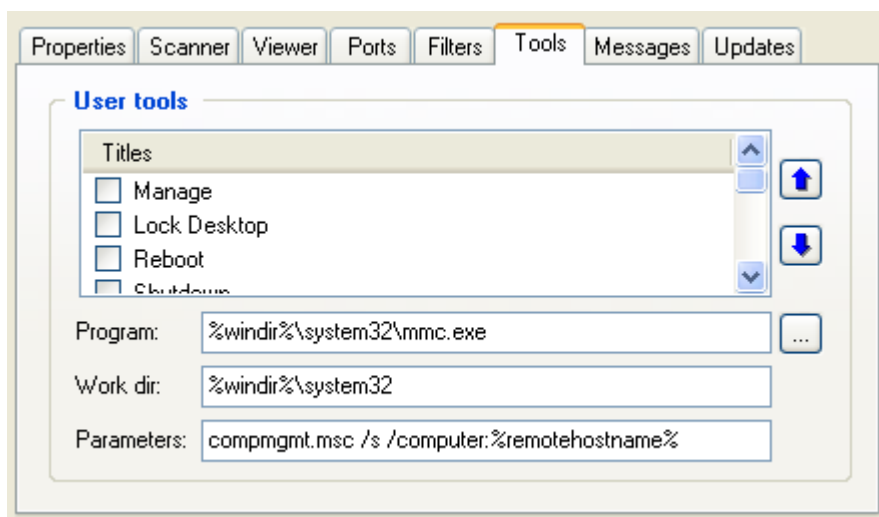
Properties Scanner Viewer Ports Filters Tools Messages Updates

User tools

Titles

Manage

Lock Desktop

Reboot

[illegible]

Program: %windir%\system32\mmc.exe ...

Work dir: %windir%\system32

Parameters: compmgmt.msc /s /computer:%remotehostname%